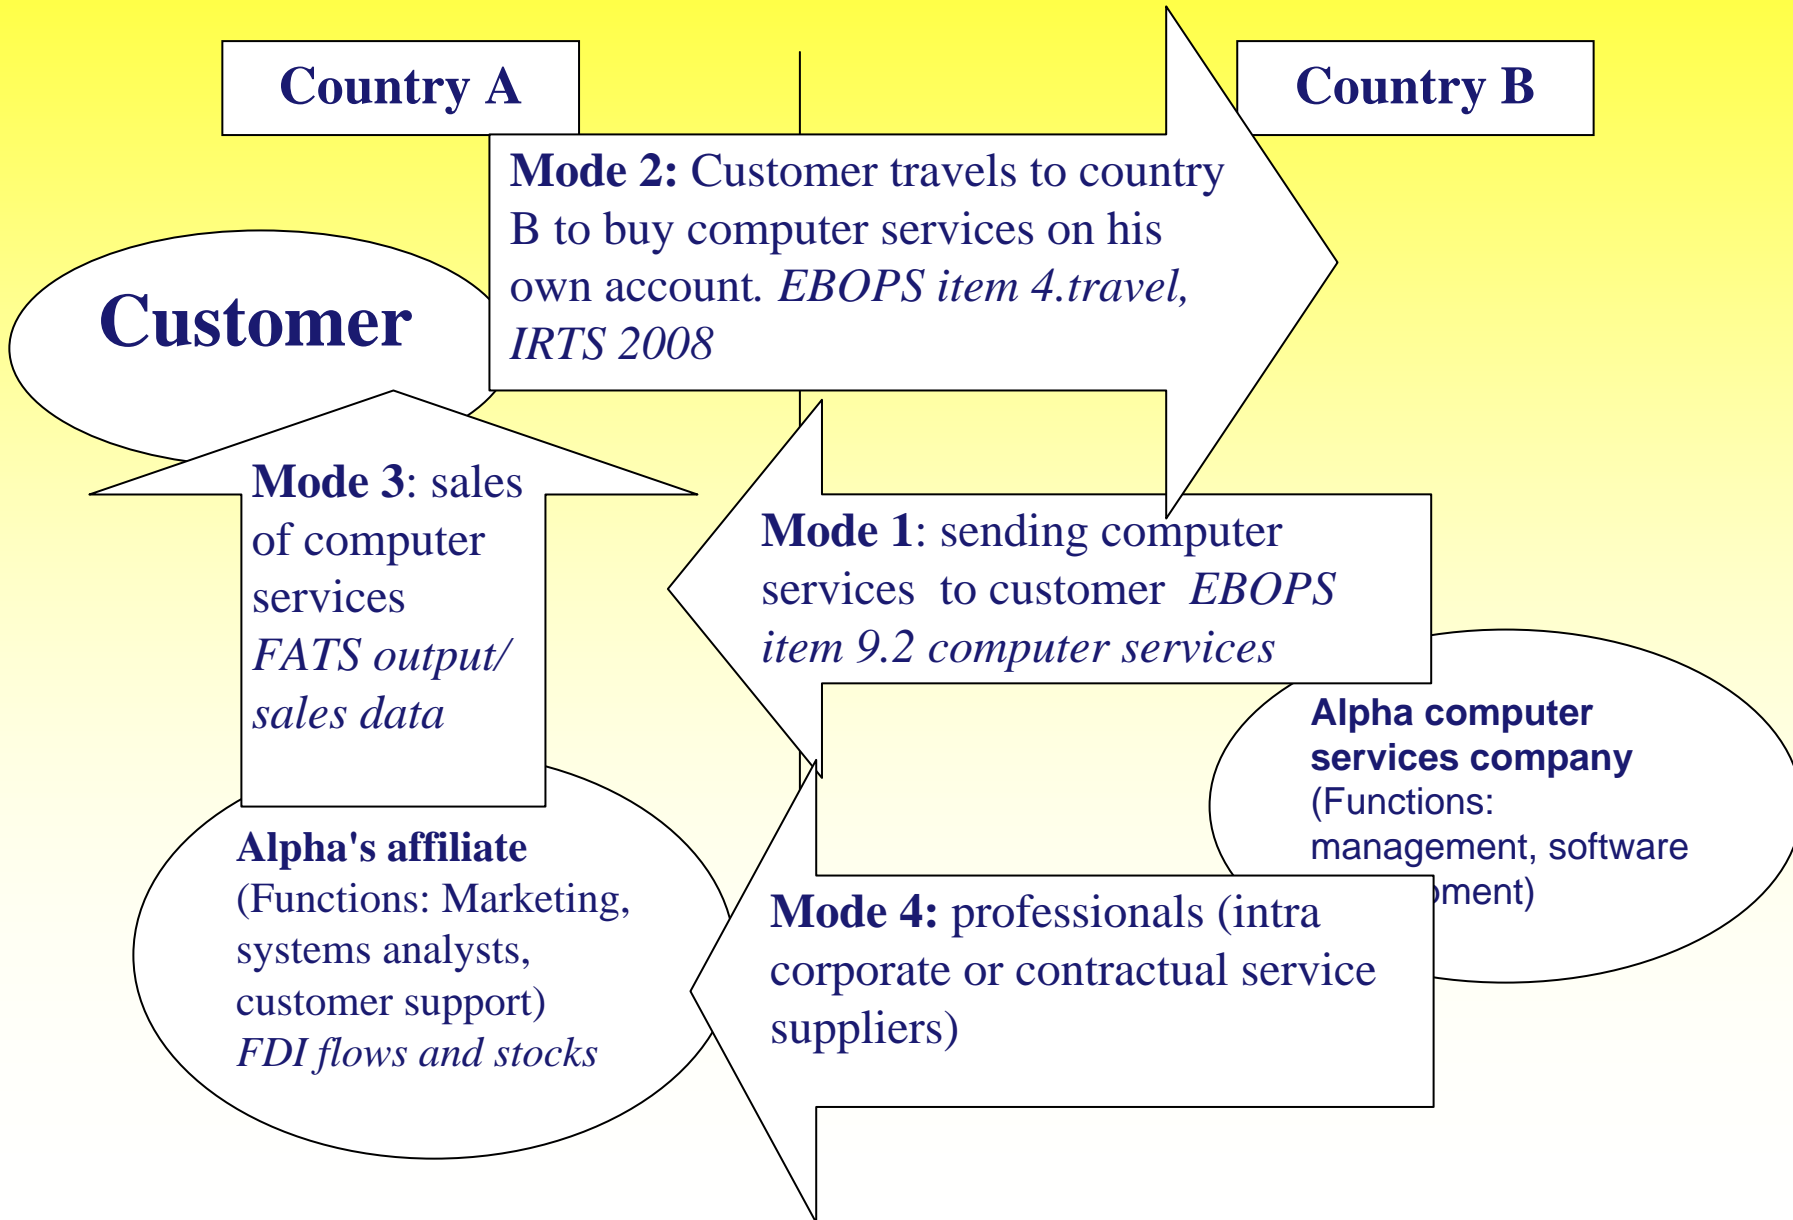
Country A

Country B

Mode 2: Customer travels to country B to buy computer services on his own account. *EBOPS item 4.travel, IRTS 2008*

Customer

Mode 3: sales of computer services *FATS output/ sales data*

Mode 1: sending computer services to customer *EBOPS item 9.2 computer services*

Alpha computer services company (Functions: management, software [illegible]ment)

Alpha's affiliate (Functions: Marketing, systems analysts, customer support) *FDI flows and stocks*

Mode 4: professionals (intra corporate or contractual service suppliers)